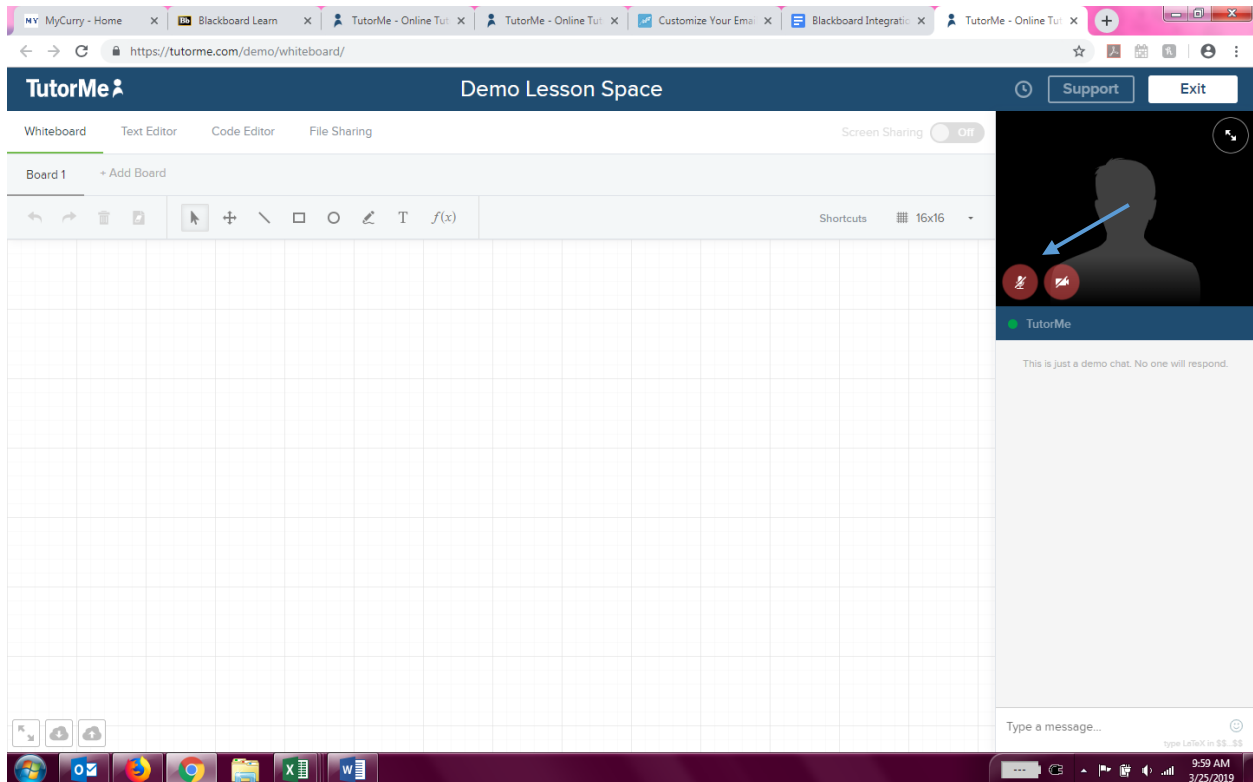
NY MyCurry - Home ×
Bb Blackboard Learn ×
TutorMe - Online Tut ×
TutorMe - Online Tut ×
Customize Your Emai ×
Blackboard Integratio ×
TutorMe - Online Tut ×

https://tutorme.com/demo/whiteboard/

TutorMe

Demo Lesson Space

Support
Exit

Whiteboard
Text Editor
Code Editor
File Sharing
Screen Sharing Off

Board 1
+ Add Board

T
$f(x)$
Shortcuts
16x16

TutorMe

This is just a demo chat. No one will respond.

Type a message...
type LaTeX in $$...$$

9:59 AM
3/25/2019